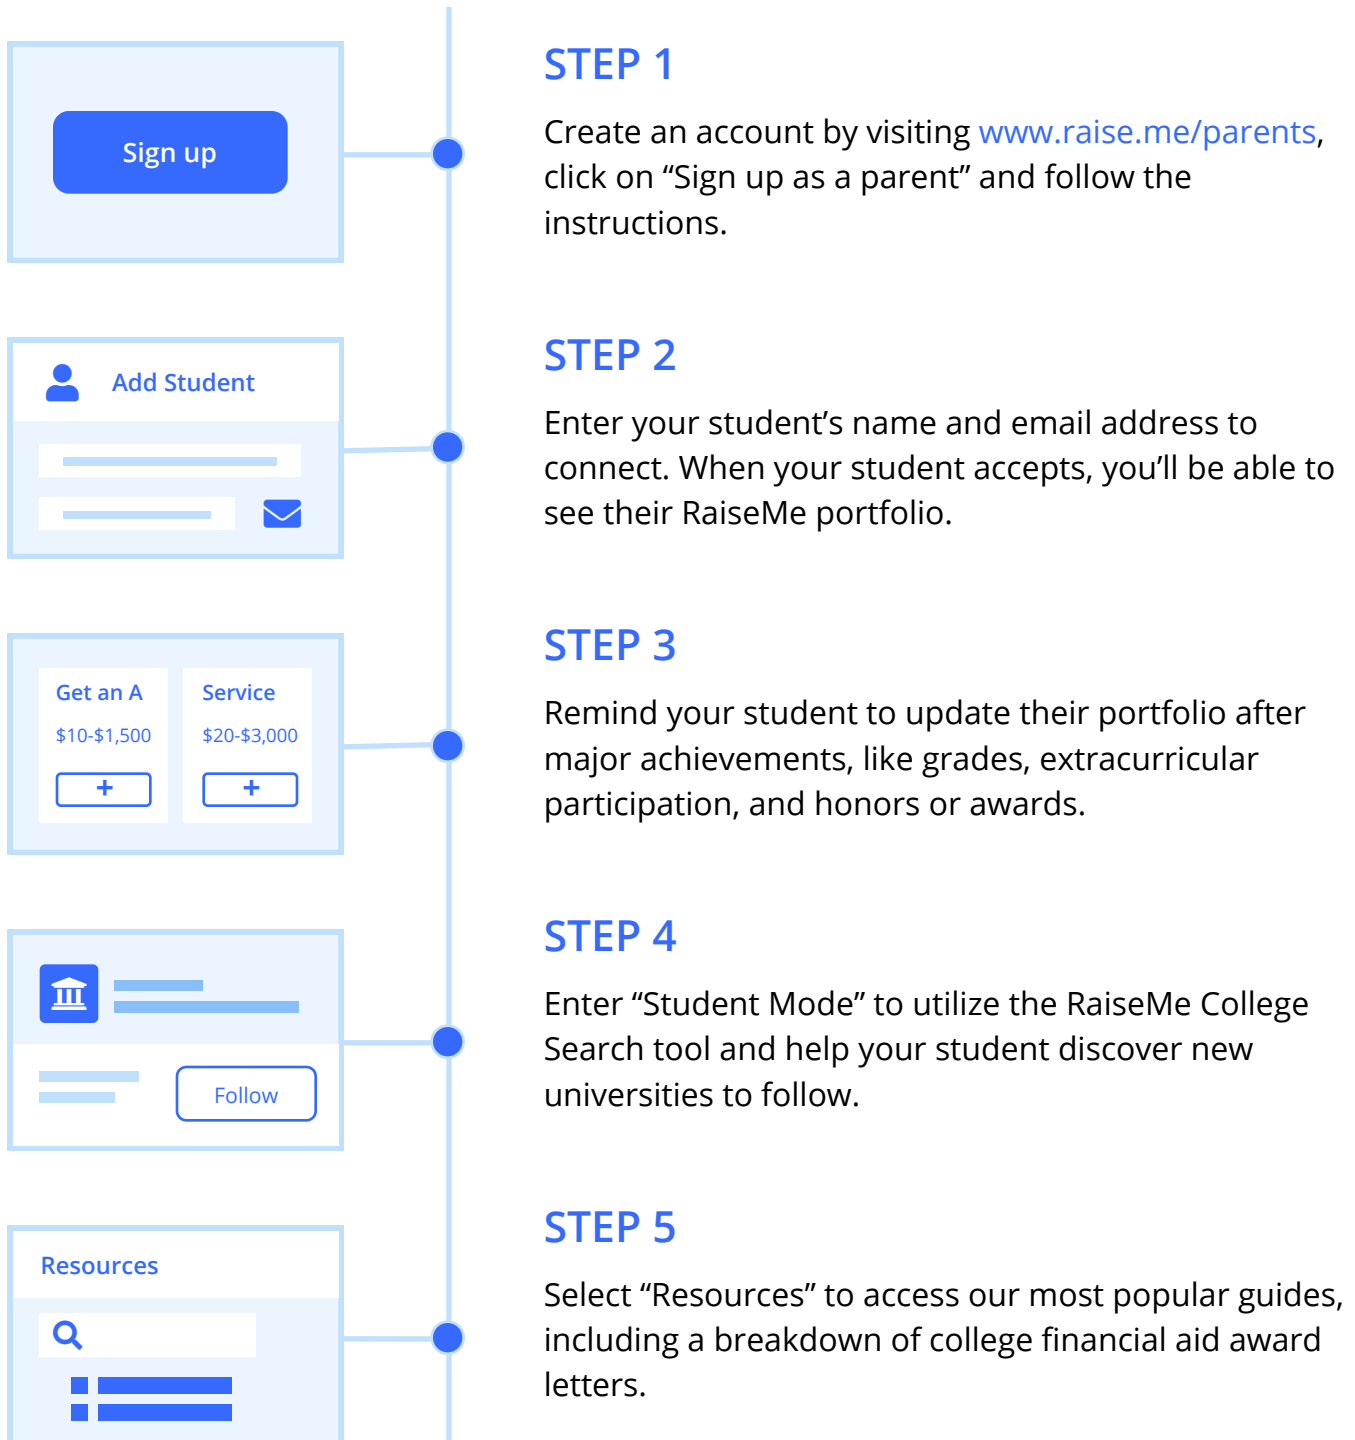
Sign up

STEP 1

Create an account by visiting www.raise.me/parents, click on “Sign up as a parent” and follow the instructions.

Add Student

STEP 2

Enter your student’s name and email address to connect. When your student accepts, you’ll be able to see their RaiseMe portfolio.

Get an A
$10-$1,500
+

Service
$20-$3,000
+

STEP 3

Remind your student to update their portfolio after major achievements, like grades, extracurricular participation, and honors or awards.

Follow

STEP 4

Enter “Student Mode” to utilize the RaiseMe College Search tool and help your student discover new universities to follow.

Resources

STEP 5

Select “Resources” to access our most popular guides, including a breakdown of college financial aid award letters.